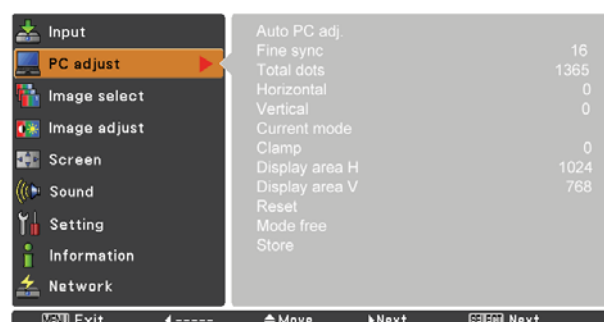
Input
PC adjust
Image select
Image adjust
Screen
Sound
Setting
Information
Network

Auto PC adj.
Fine sync 16
Total dots 1365
Horizontal 0
Vertical 0
Current mode
Clamp 0
Display area H 1024
Display area V 768
Reset
Mode free
Store

MENU Exit ◄----- ◆Move ►Next SELECT Next